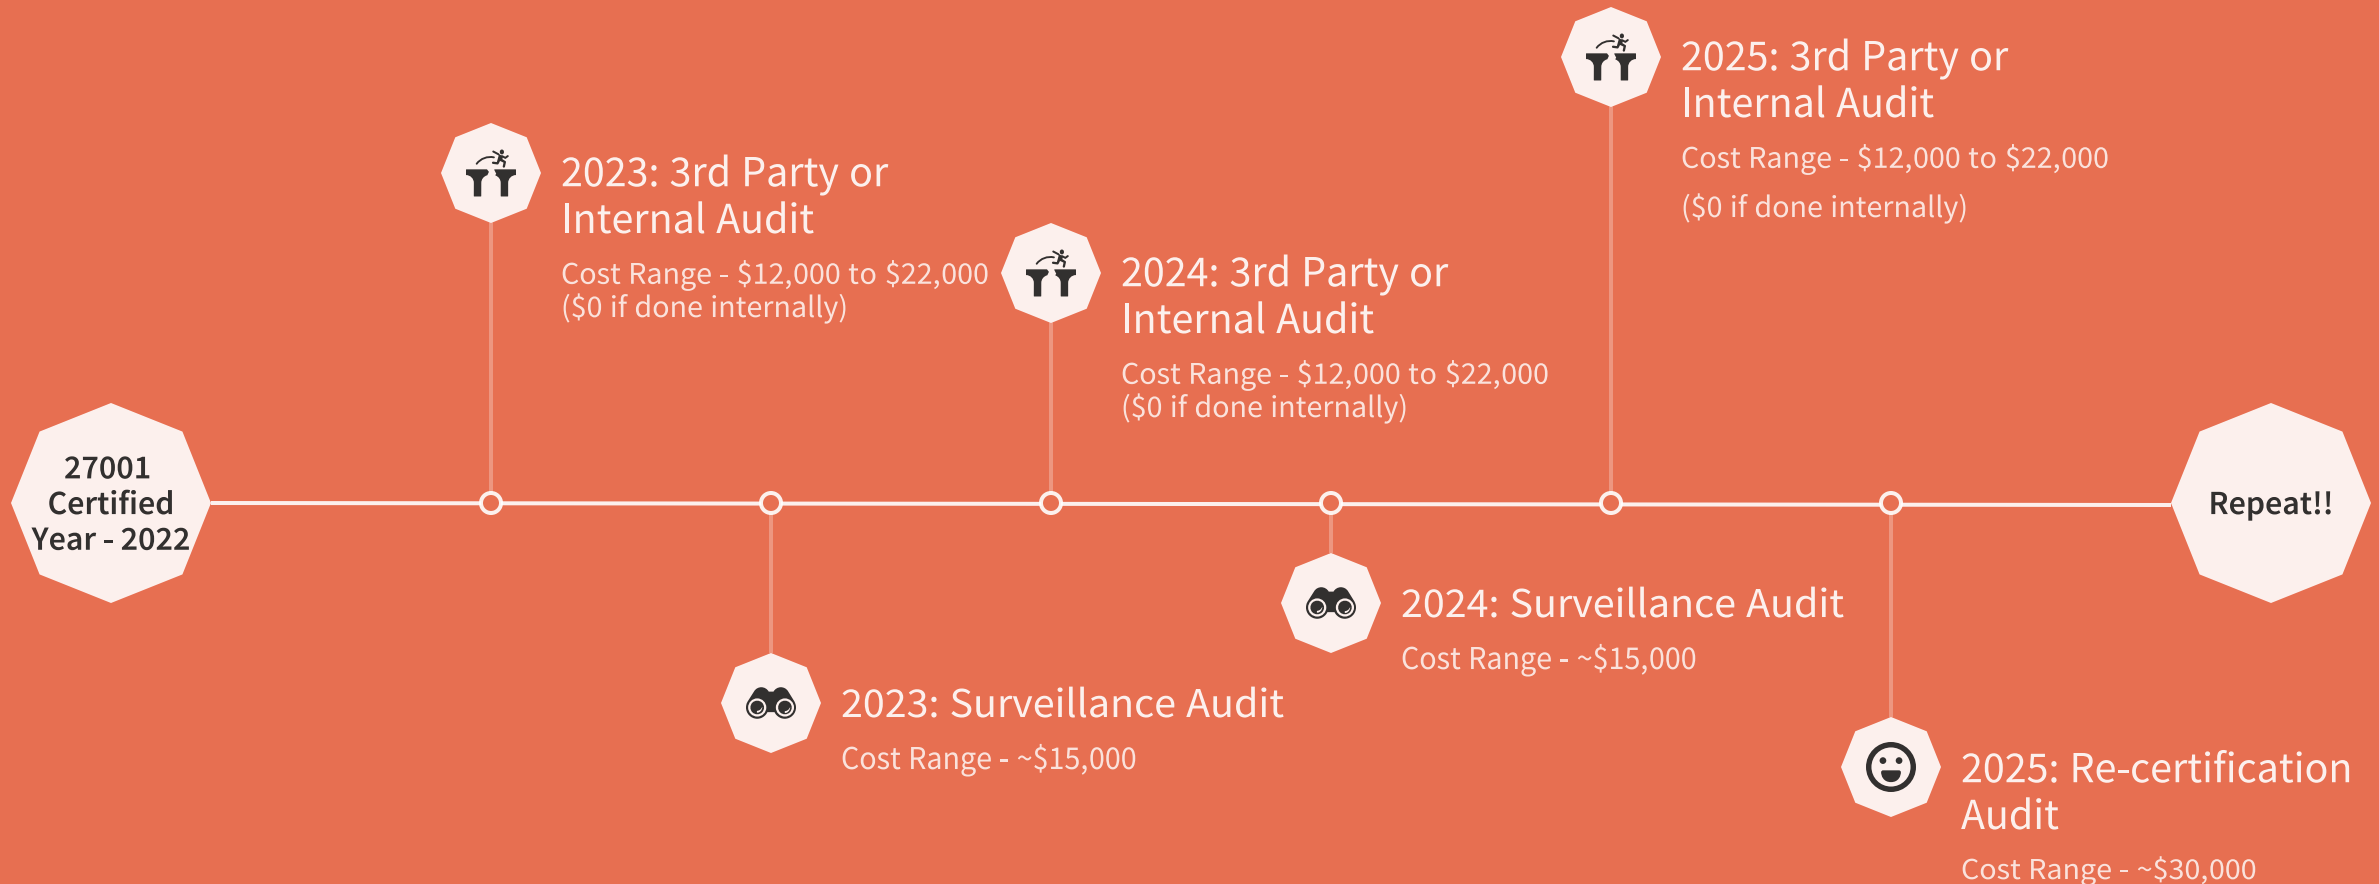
27001 Certified Year - 2022

2023: 3rd Party or Internal Audit

Cost Range - \$12,000 to \$22,000 (\$0 if done internally)

2023: Surveillance Audit

Cost Range - ~\$15,000

2024: 3rd Party or Internal Audit

Cost Range - \$12,000 to \$22,000 (\$0 if done internally)

2024: Surveillance Audit

Cost Range - ~\$15,000

2025: 3rd Party or Internal Audit

Cost Range - \$12,000 to \$22,000

(\$0 if done internally)

2025: Re-certification Audit

Cost Range - ~\$30,000

Repeat!!